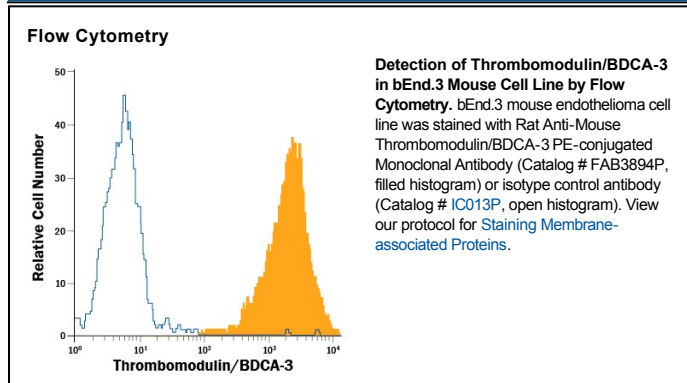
Flow Cytometry

50
40
30
20
10
0
Relative Cell Number
$10^0$ $10^1$ $10^2$ $10^3$ $10^4$
Thrombomodulin/BDCA-3

**Detection of Thrombomodulin/BDCA-3 in bEnd.3 Mouse Cell Line by Flow Cytometry.** bEnd.3 mouse endothelioma cell line was stained with Rat Anti-Mouse Thrombomodulin/BDCA-3 PE-conjugated Monoclonal Antibody (Catalog # FAB3894P, filled histogram) or isotype control antibody (Catalog # IC013P, open histogram). View our protocol for Staining Membrane-associated Proteins.